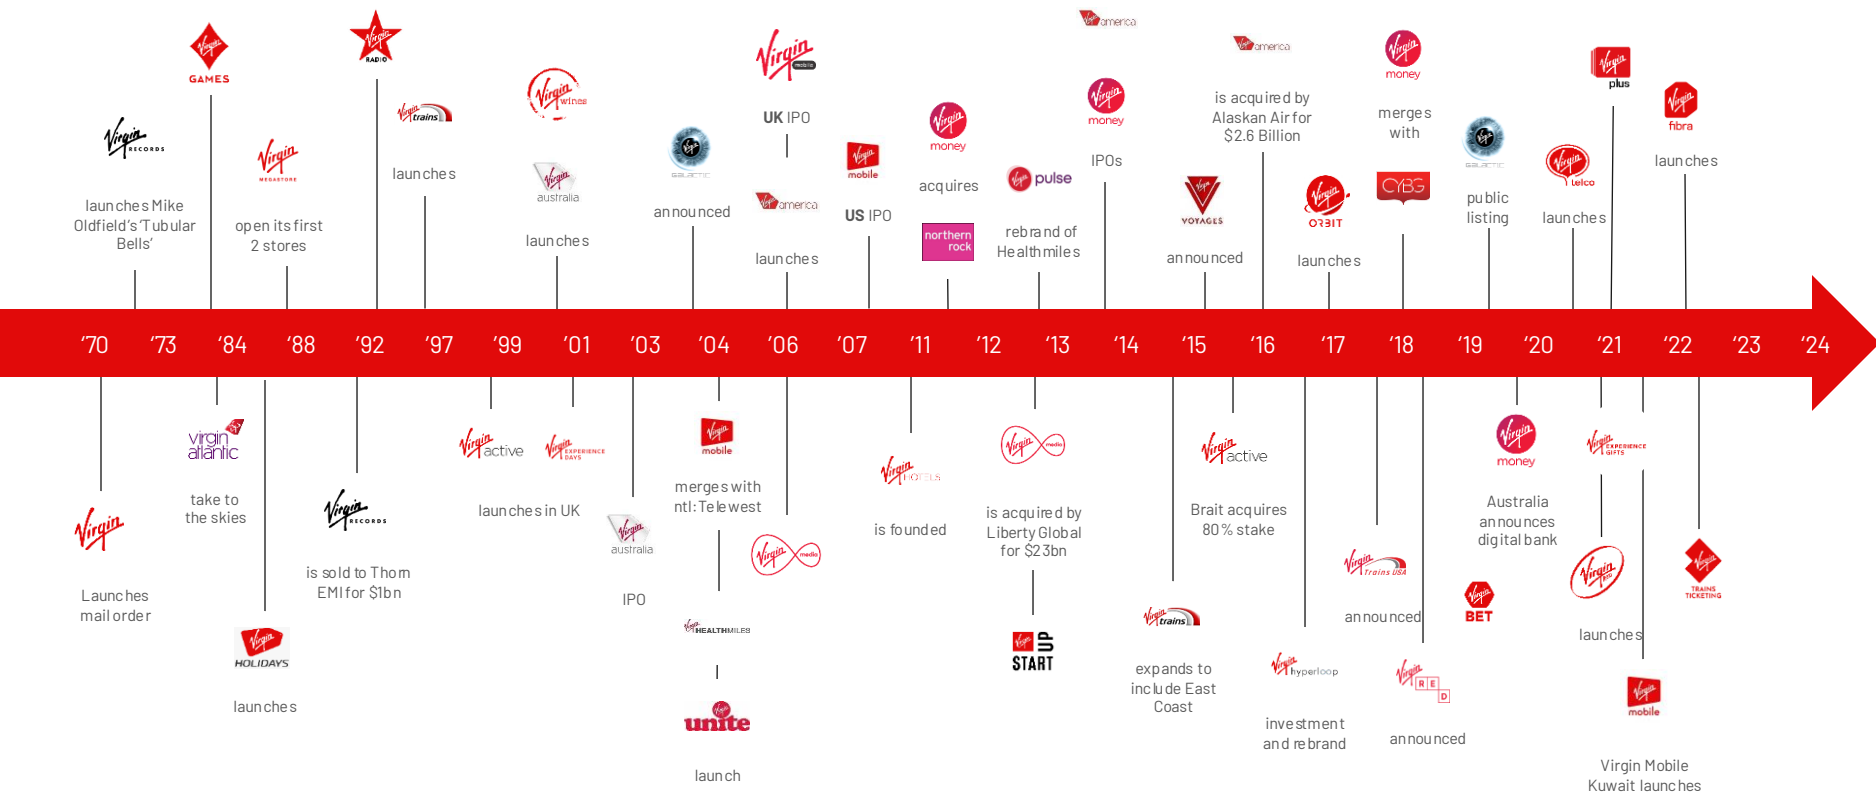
GAMES

RADIO

Virgin RECORDS

launches Mike Oldfield's 'Tubular Bells'

Virgin MEGASTORE

open its first 2 stores

Virgin trains

launches

Virgin wines

Virgin australia

launches

GALACTIC

announced

Virgin mobile

UK IPO

Virgin america

launches

Virgin mobile

US IPO

Virgin money

acquires

northern rock

Virgin america

Virgin pulse

rebrand of Healthmiles

Virgin money

IPOs

Virgin america

is acquired by Alaskan Air for $2.6 Billion

Virgin VOYAGES

announced

Virgin ORBIT

launches

Virgin money

merges with

CYBG

GALACTIC

public listing

Virgin telco

launches

Virgin plus

Virgin fibra

launches

'70 '73 '84 '88 '92 '97 '99 '01 '03 '04 '06 '07 '11 '12 '13 '14 '15 '16 '17 '18 '19 '20 '21 '22 '23 '24

Virgin

Launches mail order

virgin atlantic

take to the skies

Virgin HOLIDAYS

launches

Virgin RECORDS

is sold to Thorn EMI for $1bn

Virgin active

Virgin EXPERIENCE DAYS

launches in UK

Virgin australia

IPO

Virgin mobile

merges with ntl:Telewest

Virgin media

HEALTHMILES

unite

launch

Virgin HOTELS

is founded

Virgin media

is acquired by Liberty Global for $23bn

Virgin START UP

Virgin trains

expands to include East Coast

Virgin active

Brait acquires 80% stake

Virgin hyperloop

investment and rebrand

Virgin Trains USA

announced

Virgin RED

announced

Virgin BET

Virgin money

Australia announces digital bank

Virgin EXPERIENCE GIFTS

Virgin RADIO

launches

Virgin mobile

Virgin Mobile Kuwait launches

Virgin TRAINS TICKETING